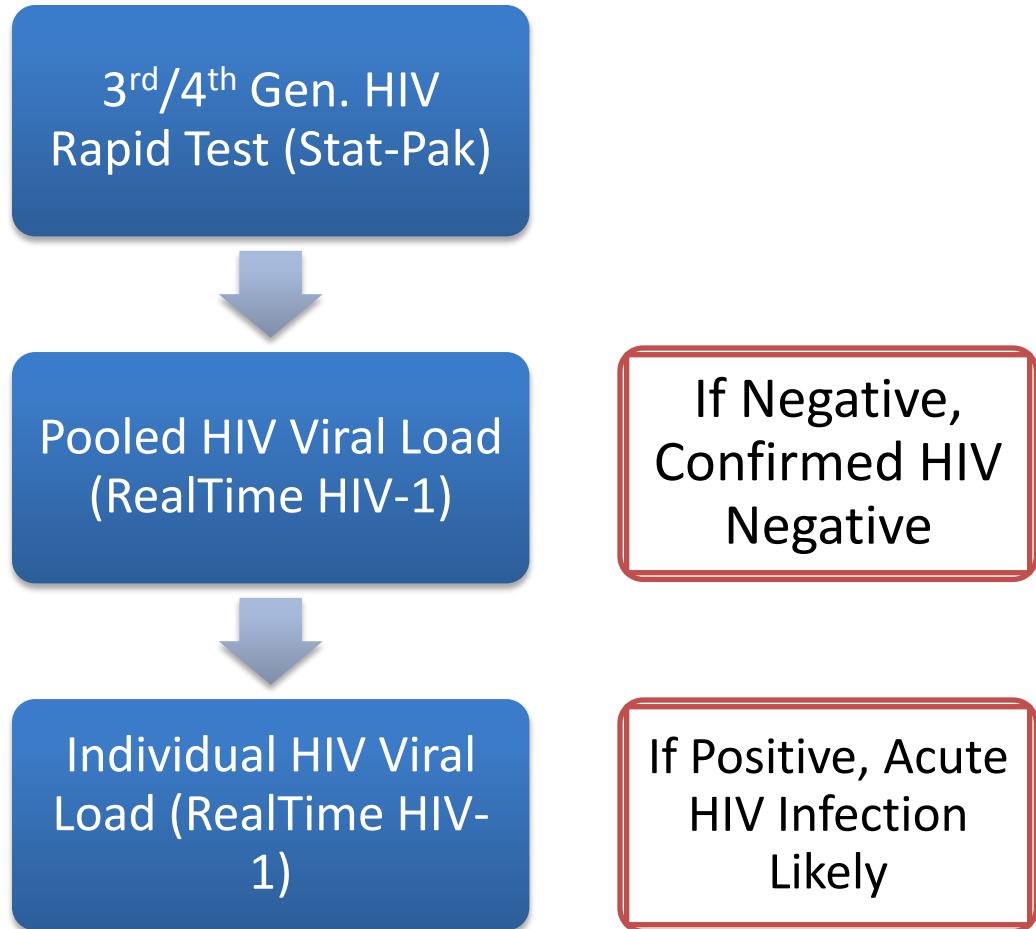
3$^{rd}$/4$^{th}$ Gen. HIV Rapid Test (Stat-Pak)

Pooled HIV Viral Load (RealTime HIV-1)

If Negative, Confirmed HIV Negative

Individual HIV Viral Load (RealTime HIV-1)

If Positive, Acute HIV Infection Likely